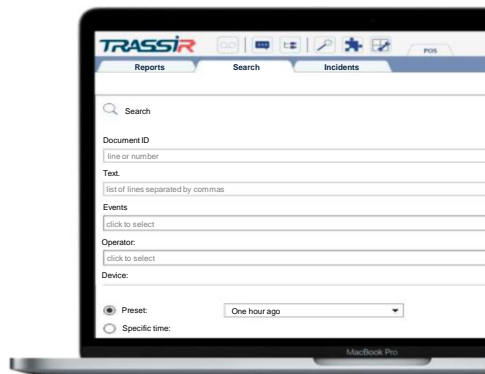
TRASSIR

POS

Reports

Search

Incidents

Search

Document ID

line or number

Text.

list of lines separated by commas

Events

click to select

Operator:

click to select

Device:

Preset:

One hour ago

Specific time:

MacBook Pro